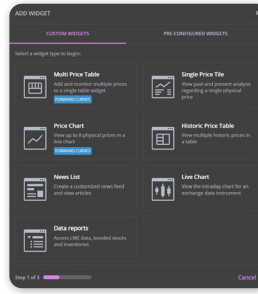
ADD WIDGET

CUSTOM WIDGETS

PRE-CONFIGURED WIDGETS

Select a widget type to begin:

Multi Price Table
Add and monitor multiple prices in a single table widget
FORWARD CURVES

Single Price Tile
View past and present analysis regarding a single metal price

Price Chart
View up to 8 physical prices in a line chart
FORWARD CURVES

Historic Price Table
View multiple historic prices in a table

News List
Create a customized news feed and view articles

Live Chart
View the intraday chart for an exchange data instrument

Data reports
Access LME data, bonded stocks and inventories

Step 1 of 3

Cancel